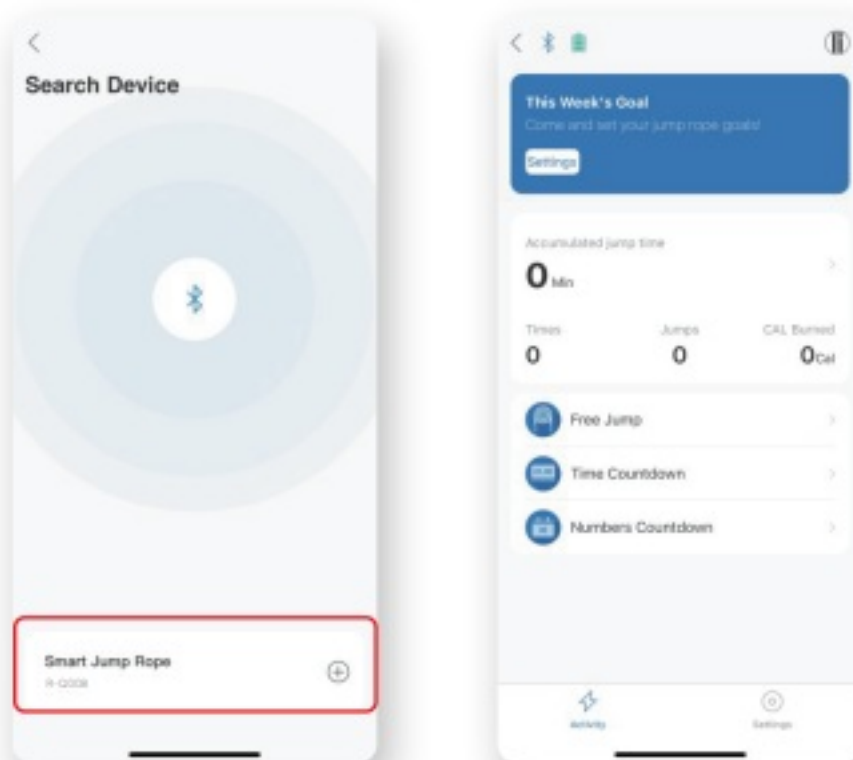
<

Search Device

Smart Jump Rope
R-Q008

<

This Week's Goal
Come and set your jump rope goals!
Settings

Accumulated jump time
0 Min

Times
0

Jumps
0

CAL Burned
0 Cal

Free Jump

Time Countdown

Numbers Countdown

Activity

Settings